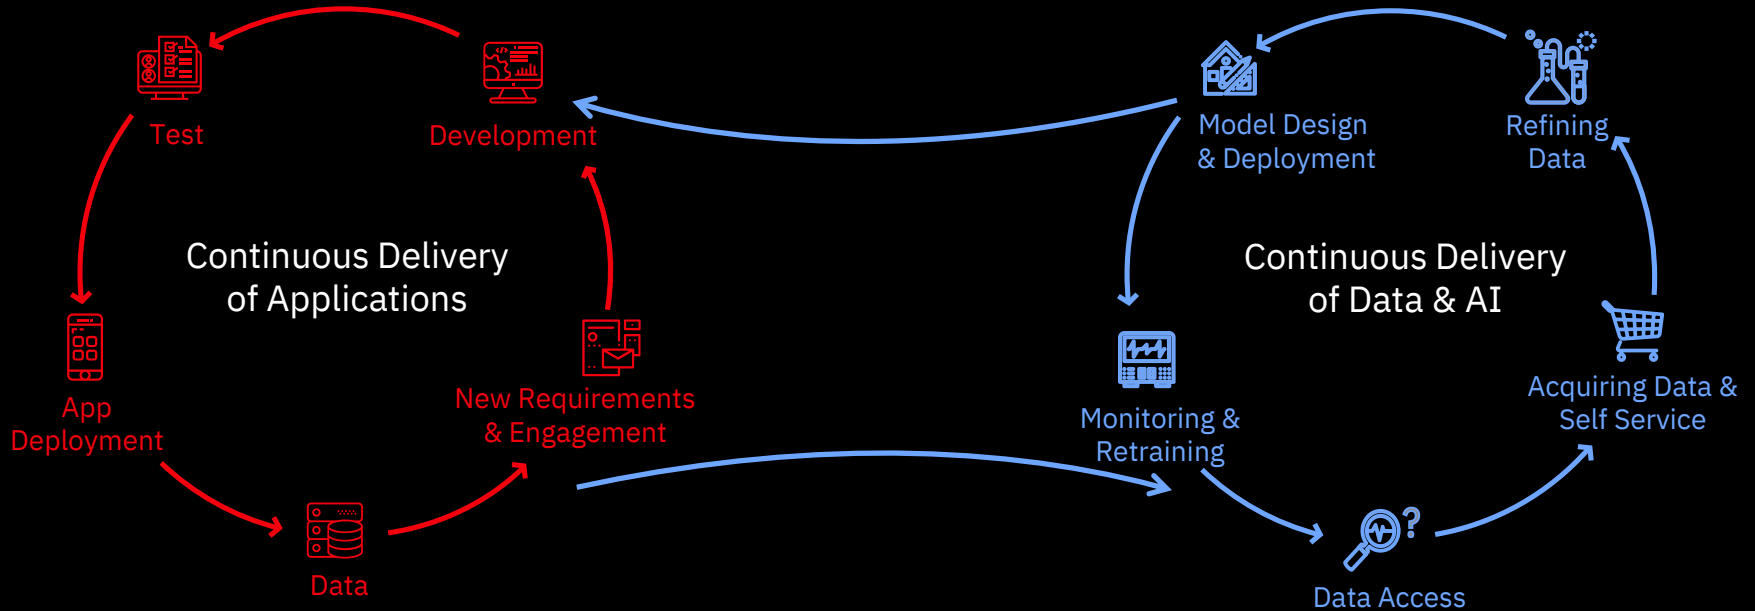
Test

Development

Continuous Delivery of Applications

App Deployment

New Requirements & Engagement

Data

Model Design & Deployment

Refining Data

Continuous Delivery of Data & AI

Monitoring & Retraining

Acquiring Data & Self Service

Data Access